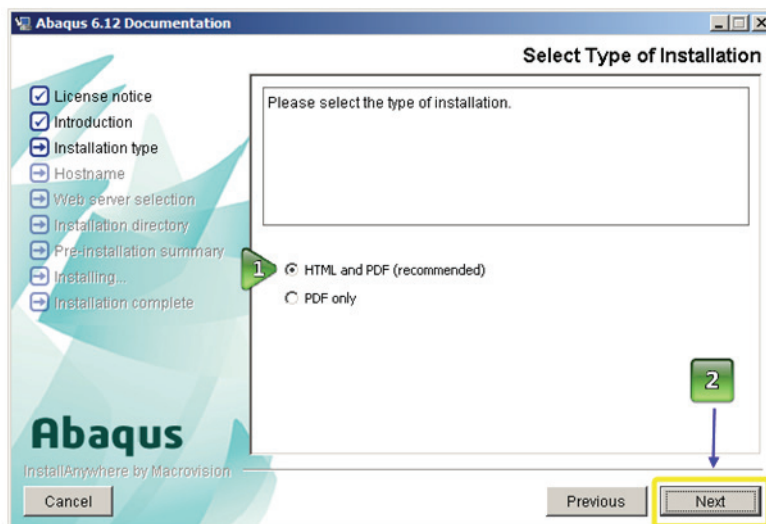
Abaqus 6.12 Documentation

Select Type of Installation

License notice
Introduction
Installation type
Hostname
Web server selection
Installation directory
Pre-installation summary
Installing...
Installation complete

Please select the type of installation.

1

HTML and PDF (recommended)
PDF only

2

Abaqus

InstallAnywhere by Macrovision

Cancel

Previous

Next